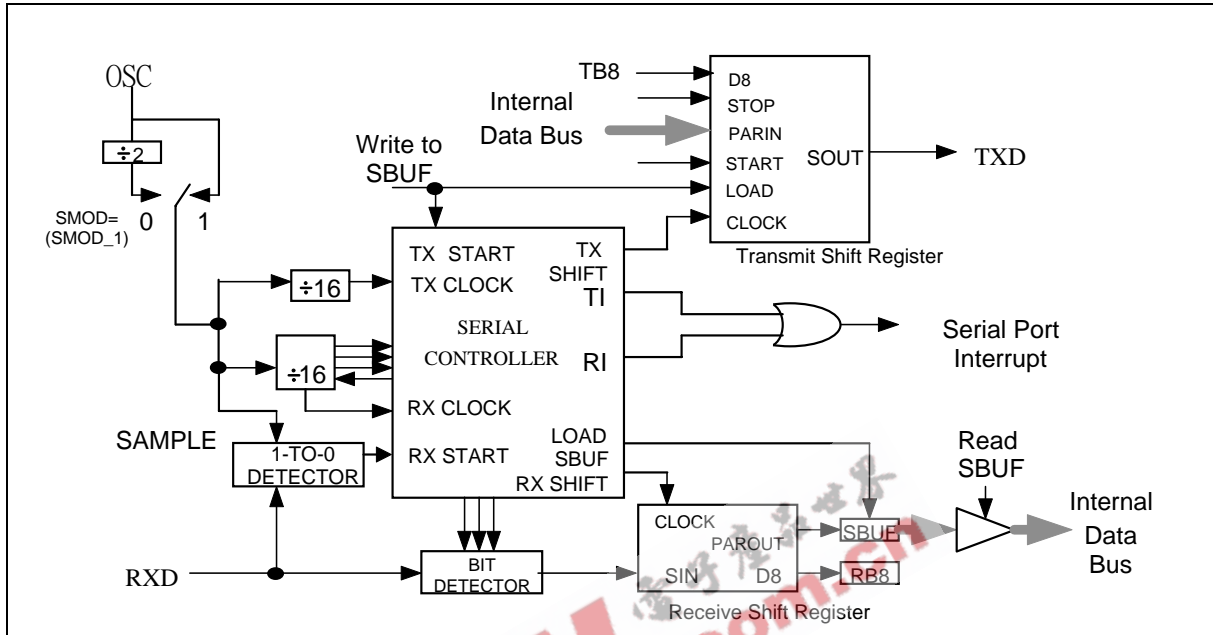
OSC

÷2

SMOD= (SMOD_1)

0

1

TB8

Internal Data Bus

Write to SBUF

D8

STOP

PARIN

START

LOAD

CLOCK

SOUT

TXD

Transmit Shift Register

÷16

÷16

TX START

TX CLOCK

SERIAL CONTROLLER

RX CLOCK

RX START

TX SHIFT

TI

RI

LOAD SBUF

RX SHIFT

Serial Port Interrupt

SAMPLE

1-TO-0 DETECTOR

Read SBUF

CLOCK

PAROUT

SIN

D8

SBUF

RB8

Receive Shift Register

Internal Data Bus

BIT DETECTOR

RXD